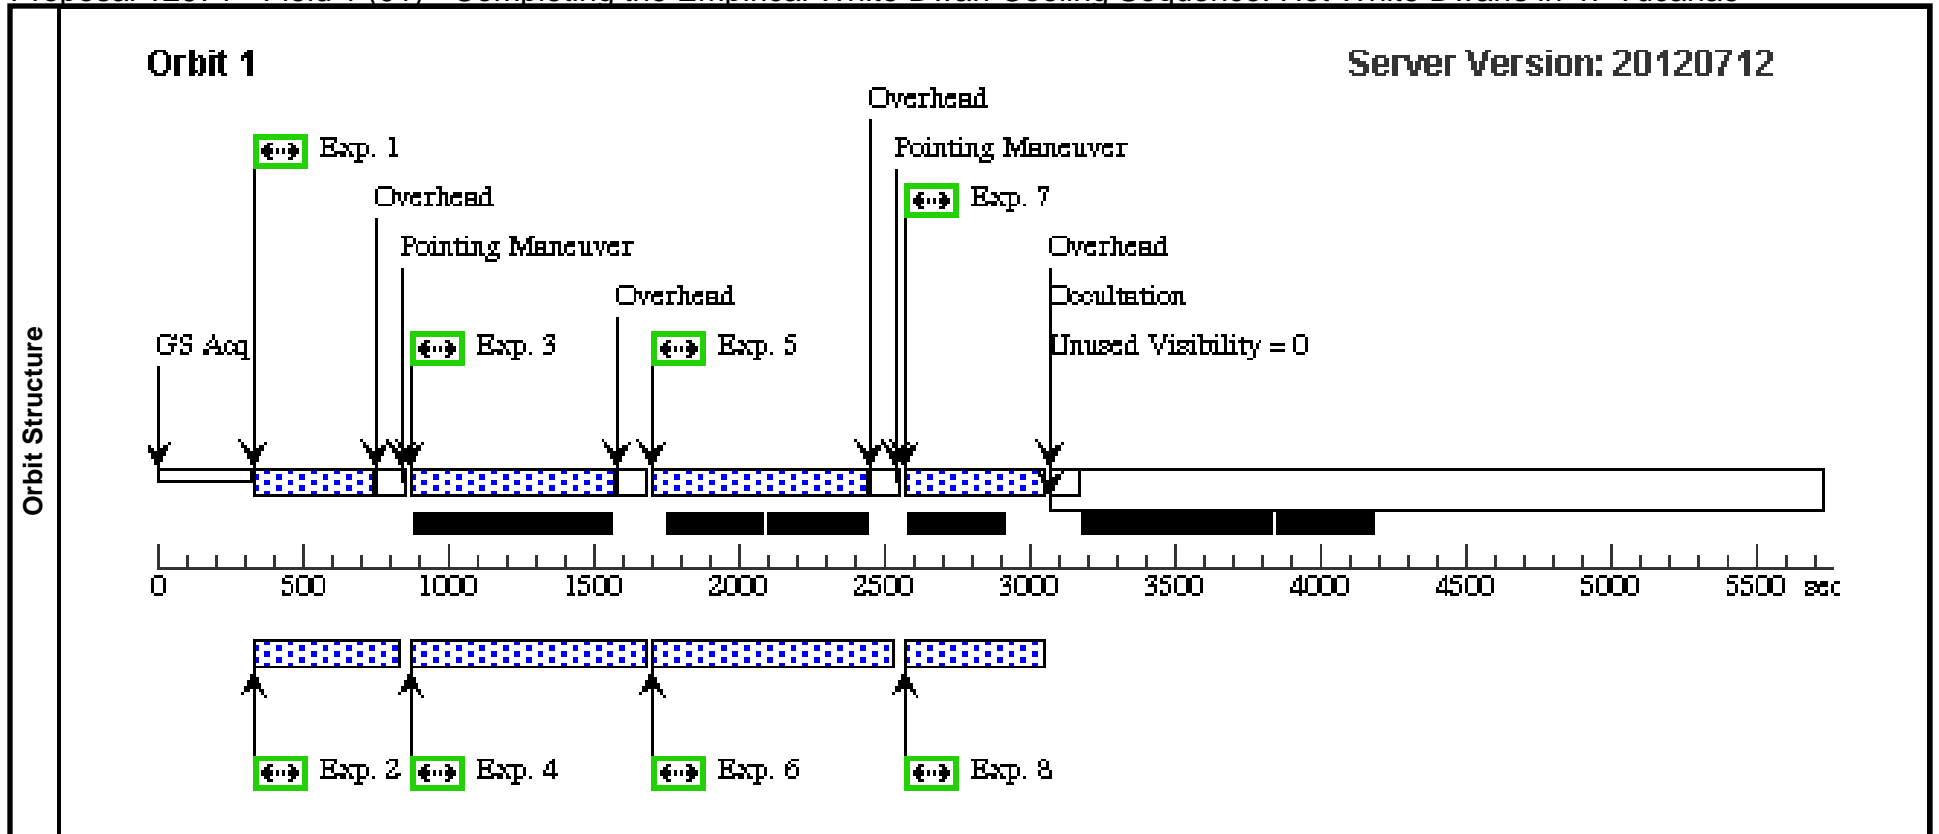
Orbit Structure

Orbit 1

Server Version: 20120712

Overhead

Exp. 1

Pointing Maneuver

Overhead

Exp. 7

Pointing Maneuver

Overhead

Overhead

Occultation

GS Acq

Exp. 3

Exp. 5

Unused Visibility = 0

0 500 1000 1500 2000 2500 3000 3500 4000 4500 5000 5500 sec

Exp. 2

Exp. 4

Exp. 6

Exp. 8